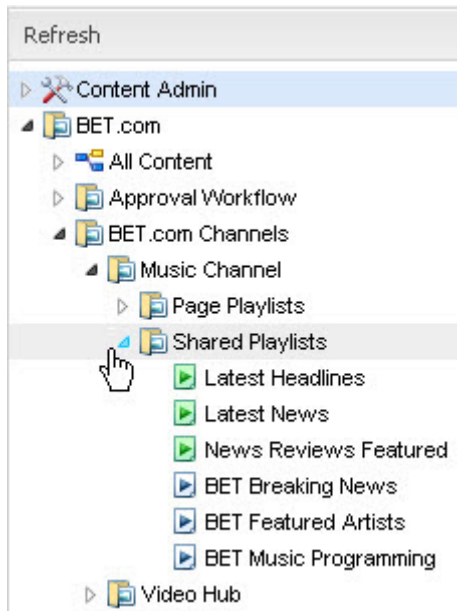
Refresh

Content Admin
BET.com
All Content
Approval Workflow
BET.com Channels
Music Channel
Page Playlists
Shared Playlists
Latest Headlines
Latest News
News Reviews Featured
BET Breaking News
BET Featured Artists
BET Music Programming
Video Hub